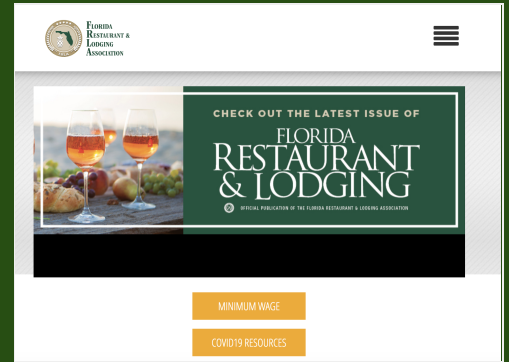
Florida Restaurant & Lodging Association

CHECK OUT THE LATEST ISSUE OF

FLORIDA RESTAURANT & LODGING

OFFICIAL PUBLICATION OF THE FLORIDA RESTAURANT & LODGING ASSOCIATION

MINIMUM WAGE

COVID19 RESOURCES